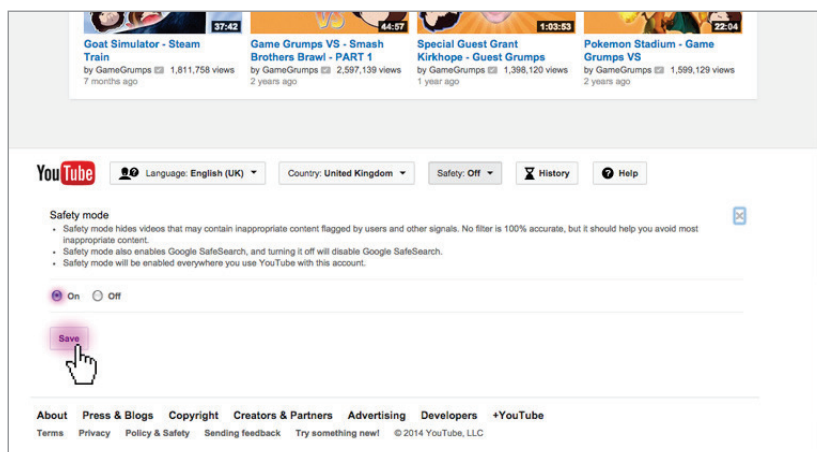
37:42
Goat Simulator - Steam Train
by GameGrumps 1,811,758 views
7 months ago

44:57
Game Grumps VS - Smash Brothers Brawl - PART 1
by GameGrumps 2,597,139 views
2 years ago

1:03:53
Special Guest Grant Kirkhope - Guest Grumps
by GameGrumps 1,398,120 views
1 year ago

22:04
Pokemon Stadium - Game Grumps VS
by GameGrumps 1,599,129 views
2 years ago

YouTube Language: English (UK) Country: United Kingdom Safety: Off History Help

Safety mode
• Safety mode hides videos that may contain inappropriate content flagged by users and other signals. No filter is 100% accurate, but it should help you avoid most inappropriate content.
• Safety mode also enables Google SafeSearch, and turning it off will disable Google SafeSearch.
• Safety mode will be enabled everywhere you use YouTube with this account.

On Off

Save

About Press & Blogs Copyright Creators & Partners Advertising Developers +YouTube
Terms Privacy Policy & Safety Sending feedback Try something new! © 2014 YouTube, LLC